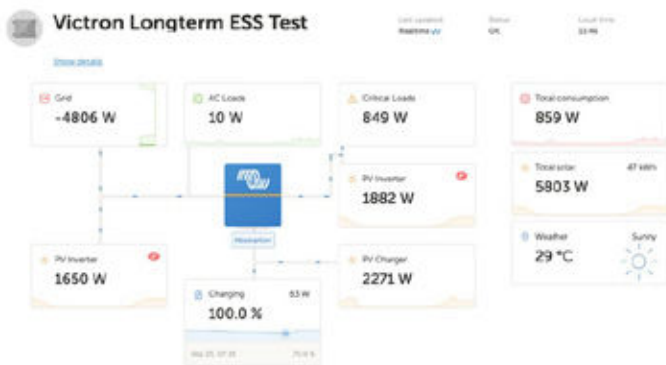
Victron Longterm ESS Test

Last updated
Realtime

Status
OK

Local time
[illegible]

Show details

Grid
-4806 W

AC Loads
10 W

Critical Loads
849 W

Total consumption
859 W

PV Inverter
1882 W

Total solar
5803 W

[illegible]

Weather
29 °C

Sunny

PV Inverter
1650 W

Absorption

Charging
100.0 %

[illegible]

PV Charger
2271 W